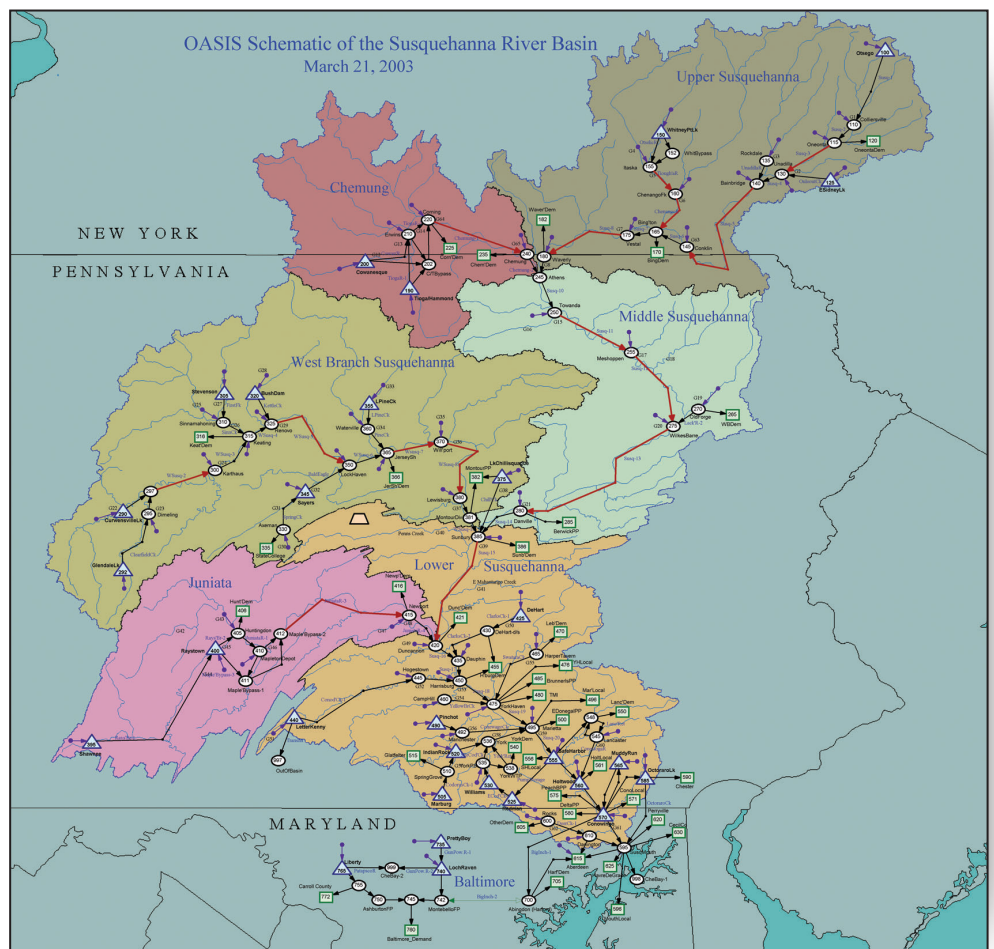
OASIS Schematic of the Susquehanna River Basin
March 21, 2003

Upper Susquehanna

Chemung

NEW YORK

PENNSYLVANIA

Middle Susquehanna

West Branch Susquehanna

Lower Susquehanna

Juniata

MARYLAND

Baltimore

Otsego
100
110
115
120
OneontaDem
Oneonta
130
ESidneyLk
135
140
Bainbridge
Rockdale
Unadilla
WhitneyPtLk
150
152
WPtBypass
160
Itaska
Chenango
190
Binghton
172
Vestal
180
185
Conklin
170
BingDem
WaverlyDem
182
240
Waverly
245
Athens
ChemDem
235
Chemung
220
225
Corning
Elmira
210
Cowanesque
200
202
180
TiogaHammond
Towanda
250
Meshoppen
255
270
265
WBDem
WilkesBarre
275
Stevenson
305
320
BushDem
310
315
Sinnemahoning
325
Renova
318
KeatDem
Keating
300
Karthaus
290
Curwensville
296
Clmeling
292
GlendaleLk
355
PineCk
360
Waterville
365
JerseyShore
350
LockHaven
370
Williamsport
345
Boyers
330
335
Avenue
375
LkChillisquaque
380
Lewisburg
383
Sunbury
385
Danville
386
Sunbury Dem
285
BerwickPP
390
410
Newport
416
406
HuntDem
400
Raystown
405
Huntingdon
412
MapleBypass-2
411
MapleBypass-1
395
Shawnee
421
DuncDem
420
Duncannon
425
DeHart
430
Clarks
435
Dauphin
455
HarperTown
470
478
YHLocal
485
BrunnersPP
480
TMI
445
LetterKenny
997
OutOfBasin
450
Hagerstown
460
475
YorkHaven
490
MarLocal
500
Marietta
510
Pinchot
515
Gladfelter
520
IndianRock
530
York
535
525
Williams
505
Marburg
540
556
555
SafeHarbor
560
Holtwood
575
571
580
Conowingo
590
Chester
585
OctoraroLk
565
MuddyRun
600
605
OtherDem
610
615
Aberdeen
620
630
Perryville
625
690
ChesBay-1
695
700
Abingdon
705
HarfDem
595
ChesDem
765
Liberty
755
750
ChesBay-2
735
PrettyBoy
740
LochRaven
770
772
Carroll County
745
AshburtonFP
742
MontebelloFP
780
Baltimore_Demand